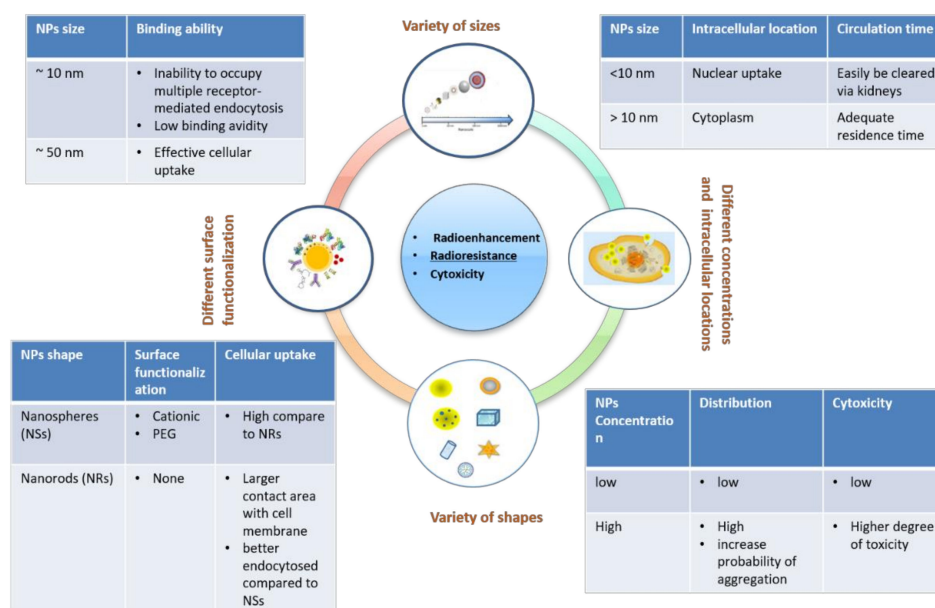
| NPs size | Binding ability |
|---|---|
| ~ 10 nm | • Inability to occupy multiple receptor-mediated endocytosis • Low binding avidity |
| ~ 50 nm | • Effective cellular uptake |

Variety of sizes

| NPs size | Intracellular location | Circulation time |
|---|---|---|
| <10 nm | Nuclear uptake | Easily be cleared via kidneys |
| > 10 nm | Cytoplasm | Adequate residence time |

Different surface functionalization

• Radioenhancement
• Radioresistance
• Cytoxicity

Different concentrations and intracellular locations

| NPs shape | Surface functionalization | Cellular uptake |
|---|---|---|
| Nanospheres (NSs) | • Cationic • PEG | • High compare to NRs |
| Nanorods (NRs) | • None | • Larger contact area with cell membrane • better endocytosed compared to NSs |

Variety of shapes

| NPs Concentration | Distribution | Cytoxicity |
|---|---|---|
| low | • low | • low |
| High | • High • increase probability of aggregation | • Higher degree of toxicity |